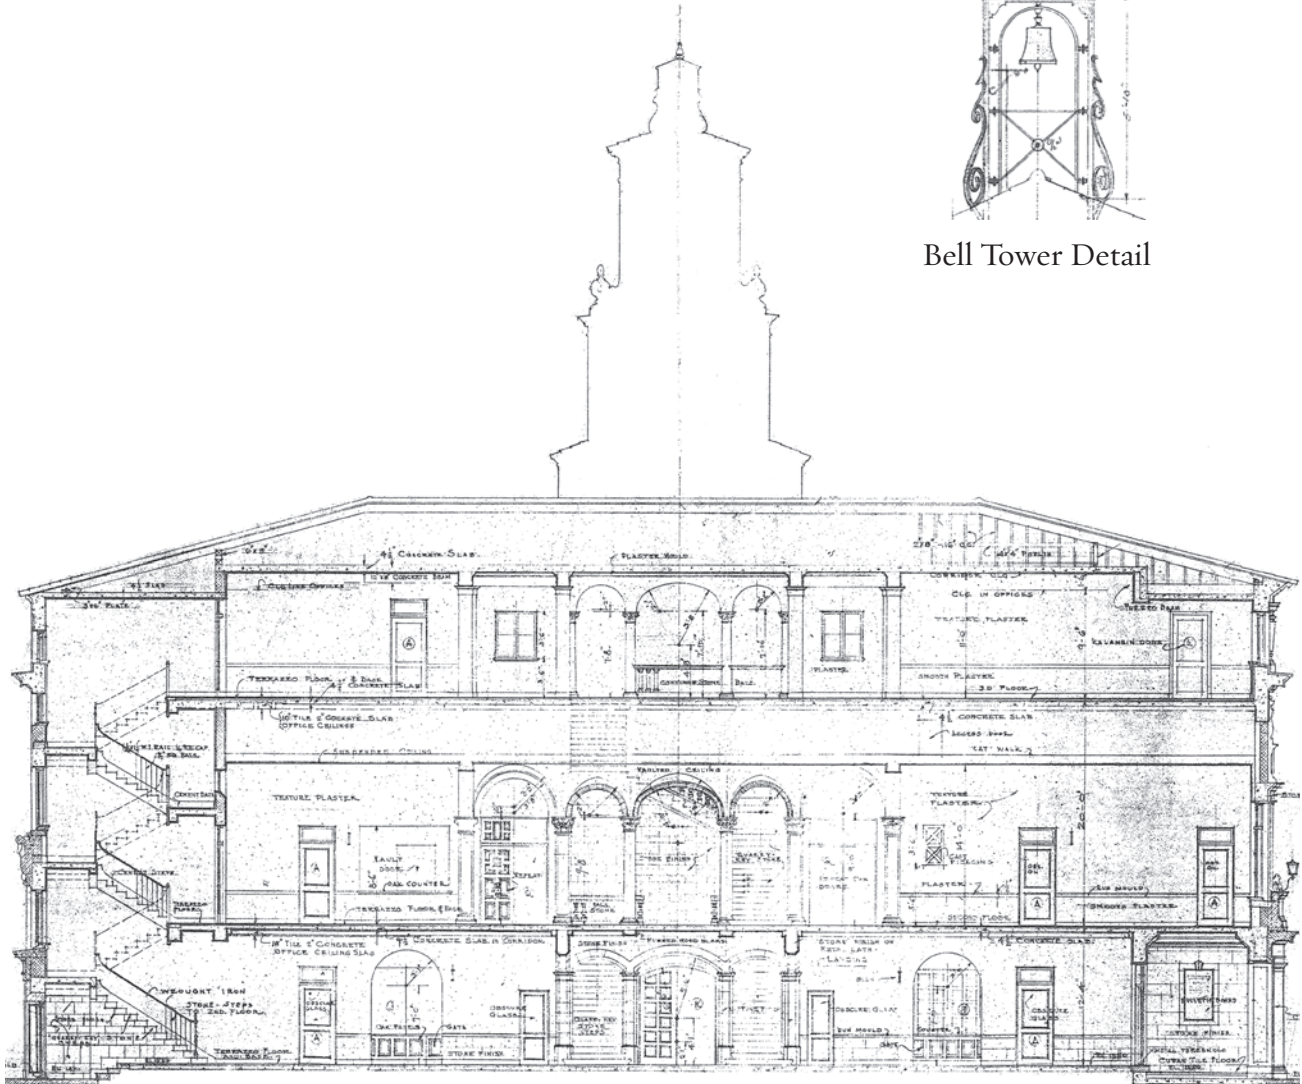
Bell Tower Detail

$4\frac{1}{2}$" CONCRETE SLAB

PLASTER MOULD

CEILING OFFICES

CORRIDOR CLG.

CLG. IN OFFICES

TEXTURE PLASTER

KALAMEIN DOOR

PLASTER

SMOOTH PLASTER

3D FLOOR

TERRAZZO FLOOR & BASE

CONCRETE SLAB

10" TILE & CONCRETE SLAB OFFICE CEILINGS

SUSPENDED CEILING

CONCRETE SLAB

ACCESS DOOR

CAT WALK

VAULTED CEILING

TEXTURE PLASTER

CEMENT BASE

VAULT DOOR

OAK COUNTER

TERRAZZO FLOOR & BASE

PLASTER

SECOND FLOOR

SMOOTH PLASTER

CONCRETE SLAB & CORRIDOR

STONE FINISH

FURRED WOOD BEAMS

STONE FINISH ON REIN. LATH

WROUGHT IRON

STONE STEPS TO 2ND. FLOOR

OBSCURE GLASS

OAK PANELS

GATE

STONE FINISH

TERRAZZO FLOOR AND BASE

OBSCURE GLASS

SUB MOULD

STONE FINISH

BULLETIN BOARD

CONCRETE SLAB

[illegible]